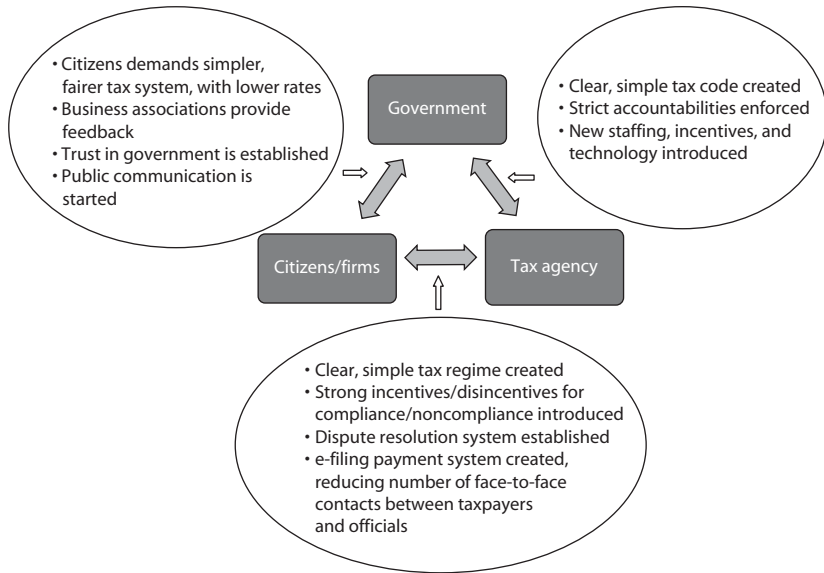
• Citizens demands simpler, fairer tax system, with lower rates
• Business associations provide feedback
• Trust in government is established
• Public communication is started

Government

• Clear, simple tax code created
• Strict accountabilities enforced
• New staffing, incentives, and technology introduced

Citizens/firms

Tax agency

• Clear, simple tax regime created
• Strong incentives/disincentives for compliance/noncompliance introduced
• Dispute resolution system established
• e-filing payment system created, reducing number of face-to-face contacts between taxpayers and officials